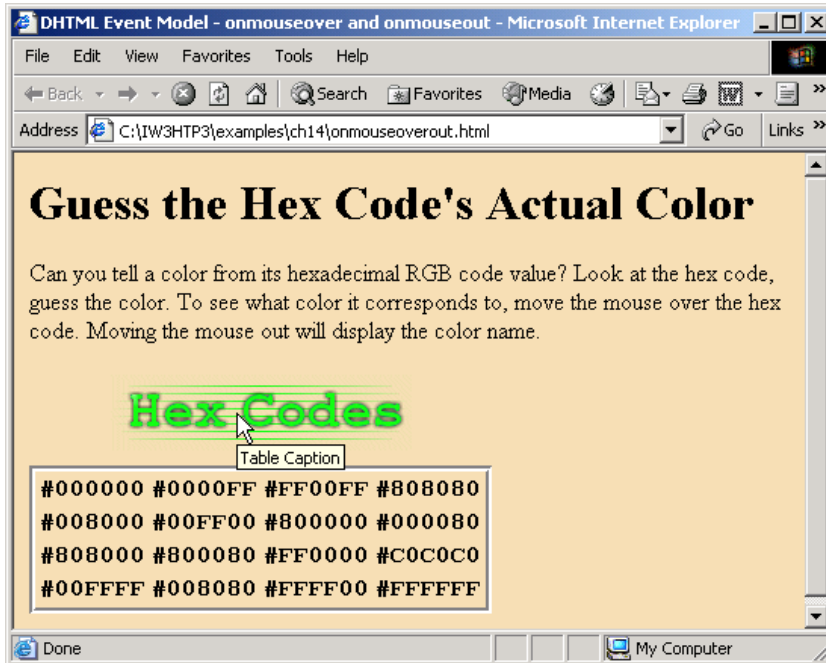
DHTML Event Model - onmouseover and onmouseout - Microsoft Internet Explorer

File Edit View Favorites Tools Help

Back Search Favorites Media

Address C:\IW3HTP3\examples\ch14\onmouseoverout.html Go Links

# Guess the Hex Code's Actual Color

Can you tell a color from its hexadecimal RGB code value? Look at the hex code, guess the color. To see what color it corresponds to, move the mouse over the hex code. Moving the mouse out will display the color name.

Hex Codes

Table Caption

| #000000 | #0000FF | #FF00FF | #808080 |
|---|---|---|---|
| #008000 | #00FF00 | #800000 | #000080 |
| #808000 | #800080 | #FF0000 | #C0C0C0 |
| #00FFFF | #008080 | #FFFF00 | #FFFFFF |

Done My Computer